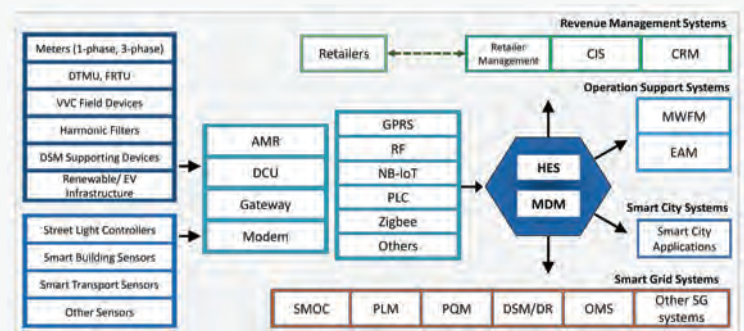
Revenue Management Systems

Retailers

Retailer Management

CIS

CRM

Meters (1-phase, 3-phase)

DTMU, FRTU

VVC Field Devices

Harmonic Filters

DSM Supporting Devices

Renewable/ EV Infrastructure

Street Light Controllers

Smart Building Sensors

Smart Transport Sensors

Other Sensors

AMR

DCU

Gateway

Modem

GPRS

RF

NB-IoT

PLC

Zigbee

Others

HES

MDM

Operation Support Systems

MWFM

EAM

Smart City Systems

Smart City Applications

Smart Grid Systems

SMOC

PLM

PQM

DSM/DR

OMS

Other SG systems